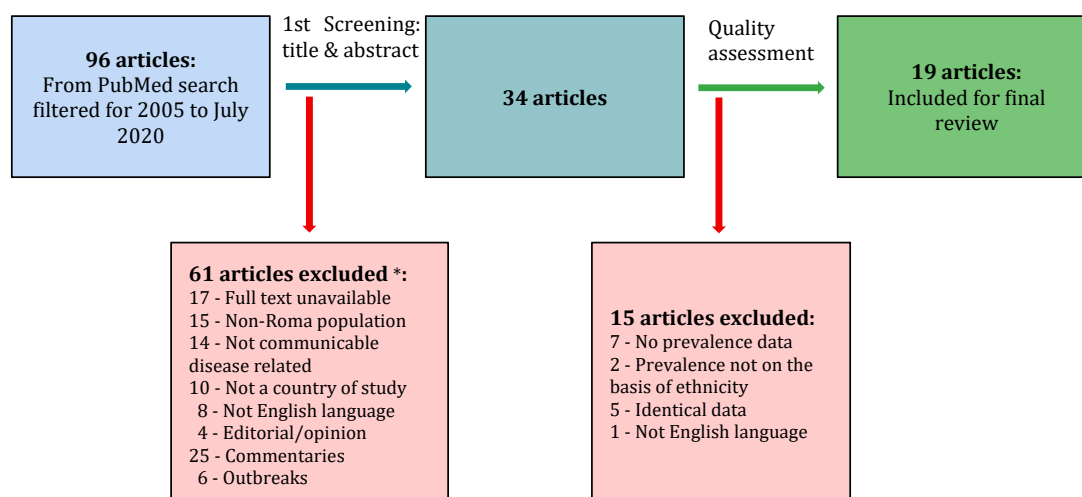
**96 articles:**
From PubMed search filtered for 2005 to July 2020

1st Screening: title & abstract

**34 articles**

Quality assessment

**19 articles:**
Included for final review

**61 articles excluded** *:
17 - Full text unavailable
15 - Non-Roma population
14 - Not communicable disease related
10 - Not a country of study
8 - Not English language
4 - Editorial/opinion
25 - Commentaries
6 - Outbreaks

**15 articles excluded:**
7 - No prevalence data
2 - Prevalence not on the basis of ethnicity
5 - Identical data
1 - Not English language